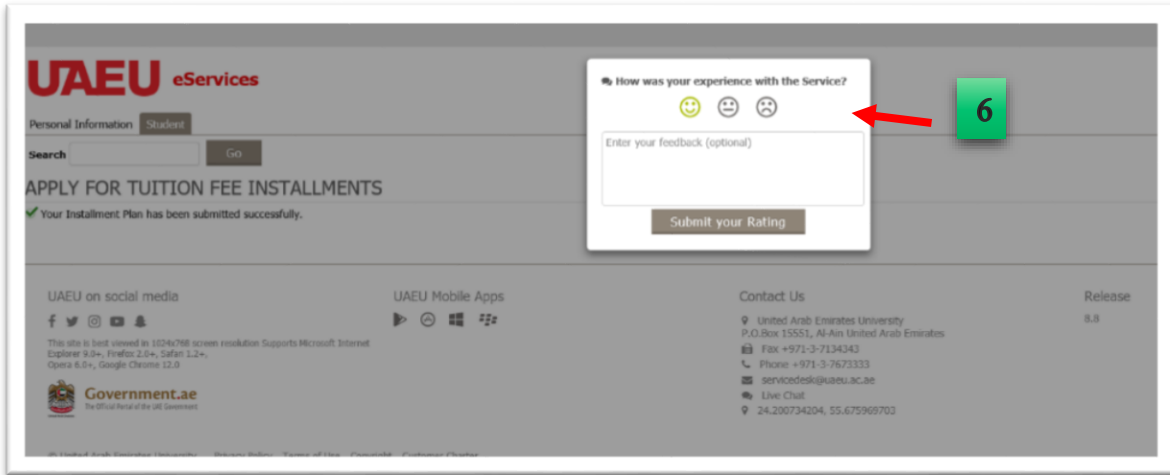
UAEU eServices

Personal Information Student

Search Go

APPLY FOR TUITION FEE INSTALLMENTS

Your Installment Plan has been submitted successfully.

How was your experience with the Service?

Enter your feedback (optional)

Submit your Rating

6

UAEU on social media

This site is best viewed in 1024x768 screen resolution Supports Microsoft Internet Explorer 9.0+, Firefox 2.0+, Safari 1.2+, Opera 6.0+, Google Chrome 12.0

Government.ae
The Official Portal of the UAE Government

UAEU Mobile Apps

Contact Us

United Arab Emirates University
P.O.Box 15551, Al-Ain United Arab Emirates
Fax +971-3-7134343
Phone +971-3-7673333
servicedesk@uaeu.ac.ae
Live Chat
24.200734204, 55.675969703

Release
8.8

© United Arab Emirates University Privacy Policy Terms of Use Copyright Customer Charter